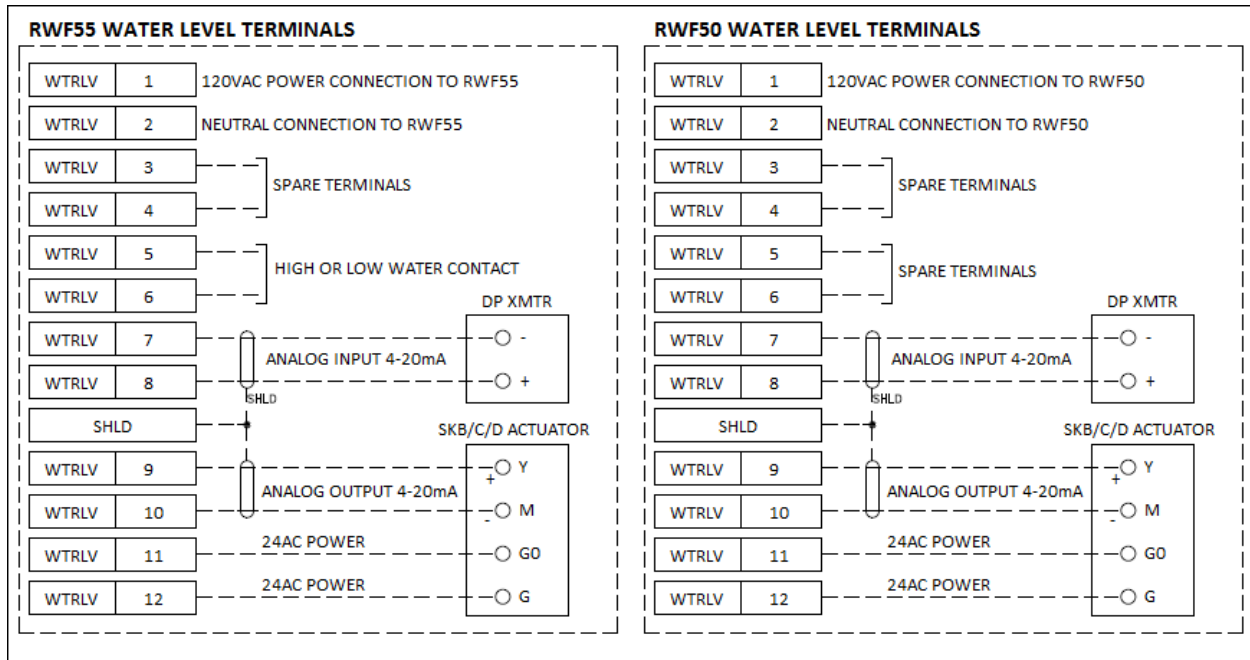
RWF55 WATER LEVEL TERMINALS

| WTRLV | 1 |
|---|---|
| WTRLV | 2 |
| WTRLV | 3 |
| WTRLV | 4 |
| WTRLV | 5 |
| WTRLV | 6 |
| WTRLV | 7 |
| WTRLV | 8 |
| SHLD | |
| WTRLV | 9 |
| WTRLV | 10 |
| WTRLV | 11 |
| WTRLV | 12 |

120VAC POWER CONNECTION TO RWF55
NEUTRAL CONNECTION TO RWF55
SPARE TERMINALS
HIGH OR LOW WATER CONTACT
DP XMTR
ANALOG INPUT 4-20mA
- 
+
SHLD
SKB/C/D ACTUATOR
ANALOG OUTPUT 4-20mA
+ Y
- M
24AC POWER
G0
24AC POWER
G

RWF50 WATER LEVEL TERMINALS

| WTRLV | 1 |
|---|---|
| WTRLV | 2 |
| WTRLV | 3 |
| WTRLV | 4 |
| WTRLV | 5 |
| WTRLV | 6 |
| WTRLV | 7 |
| WTRLV | 8 |
| SHLD | |
| WTRLV | 9 |
| WTRLV | 10 |
| WTRLV | 11 |
| WTRLV | 12 |

120VAC POWER CONNECTION TO RWF50
NEUTRAL CONNECTION TO RWF50
SPARE TERMINALS
SPARE TERMINALS
DP XMTR
ANALOG INPUT 4-20mA
-
+
SHLD
SKB/C/D ACTUATOR
ANALOG OUTPUT 4-20mA
+ Y
- M
24AC POWER
G0
24AC POWER
G